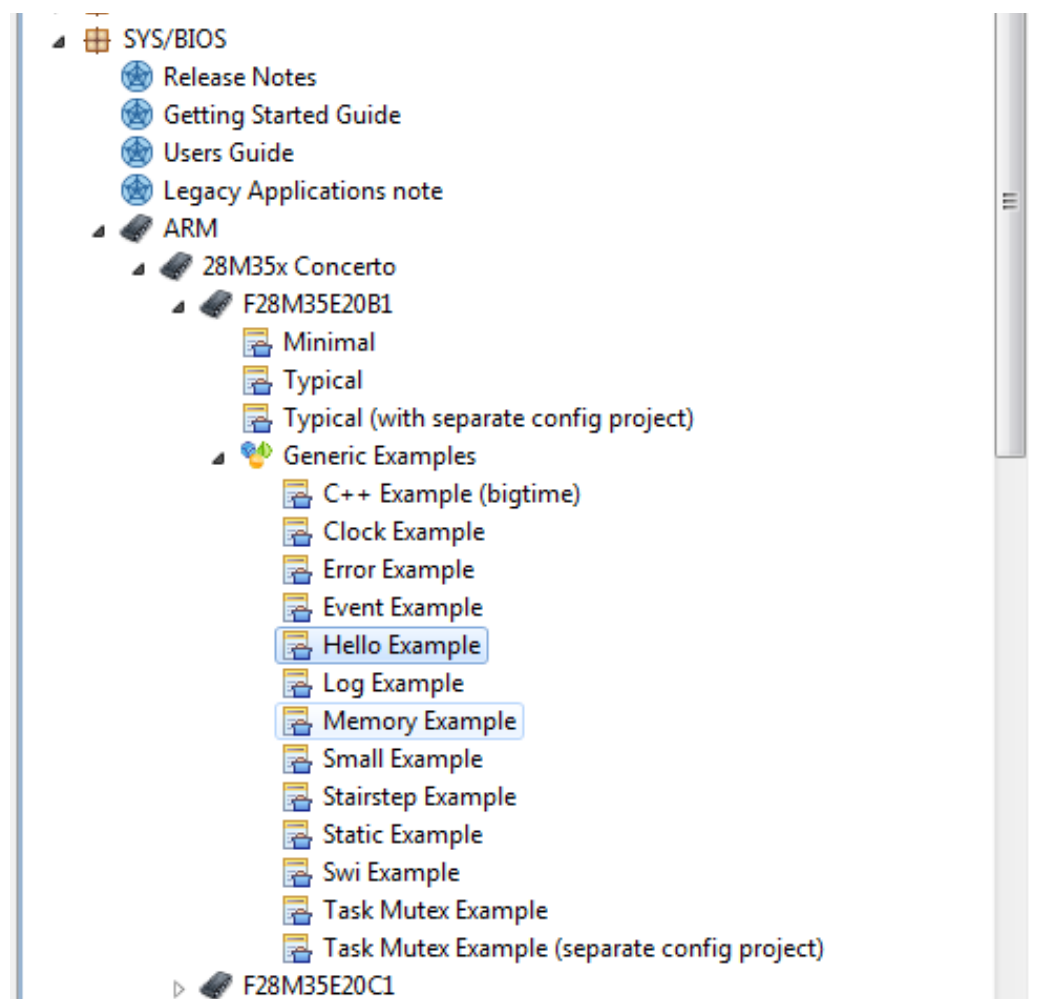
SYS/BIOS
Release Notes
Getting Started Guide
Users Guide
Legacy Applications note
ARM
28M35x Concerto
F28M35E20B1
Minimal
Typical
Typical (with separate config project)
Generic Examples
C++ Example (bigtime)
Clock Example
Error Example
Event Example
Hello Example
Log Example
Memory Example
Small Example
Stairstep Example
Static Example
Swi Example
Task Mutex Example
Task Mutex Example (separate config project)
F28M35E20C1